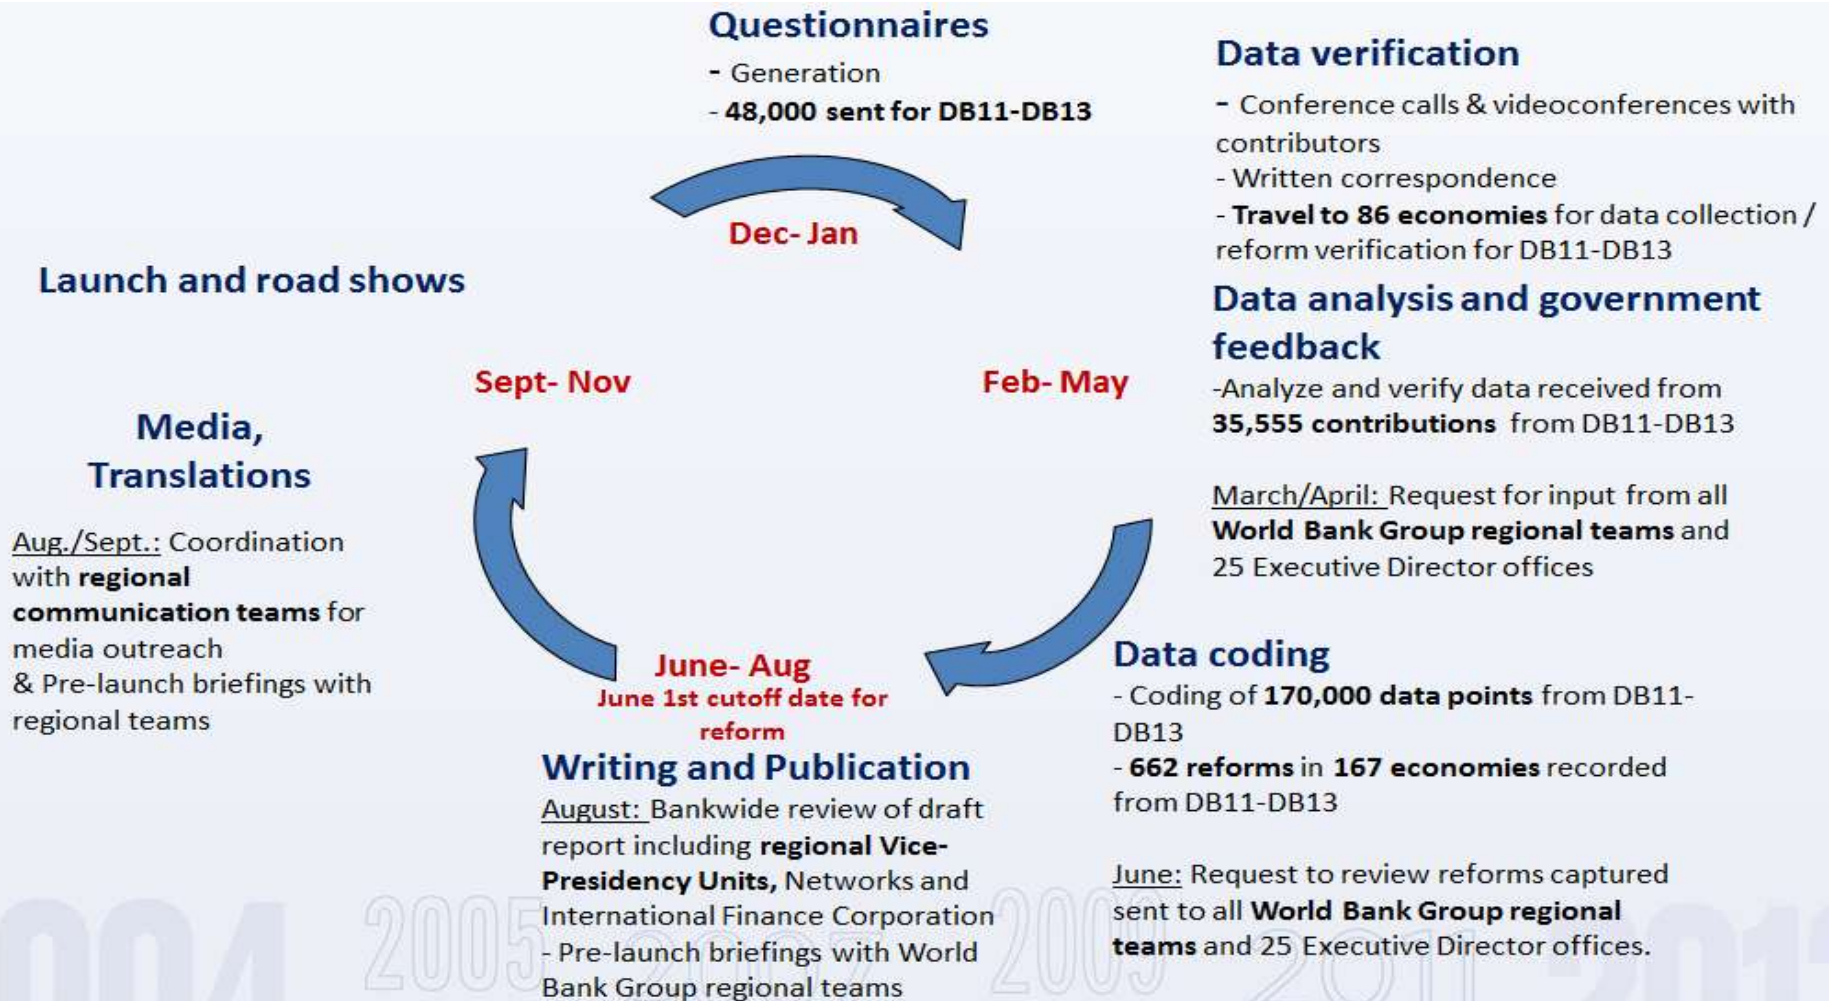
Questionnaires
- Generation
- 48,000 sent for DB11-DB13

Data verification
- Conference calls & videoconferences with contributors
- Written correspondence
- Travel to 86 economies for data collection / reform verification for DB11-DB13

Dec- Jan

Launch and road shows

Data analysis and government feedback
-Analyze and verify data received from 35,555 contributions from DB11-DB13

Sept- Nov

Feb- May

Media, Translations

Aug./Sept.: Coordination with regional communication teams for media outreach
& Pre-launch briefings with regional teams

March/April: Request for input from all World Bank Group regional teams and 25 Executive Director offices

June- Aug
June 1st cutoff date for reform

Writing and Publication
August: Bankwide review of draft report including regional Vice-Presidency Units, Networks and International Finance Corporation
- Pre-launch briefings with World Bank Group regional teams

Data coding
- Coding of 170,000 data points from DB11-DB13
- 662 reforms in 167 economies recorded from DB11-DB13

June: Request to review reforms captured sent to all World Bank Group regional teams and 25 Executive Director offices.

004 2005 2007 2009 2011 2013